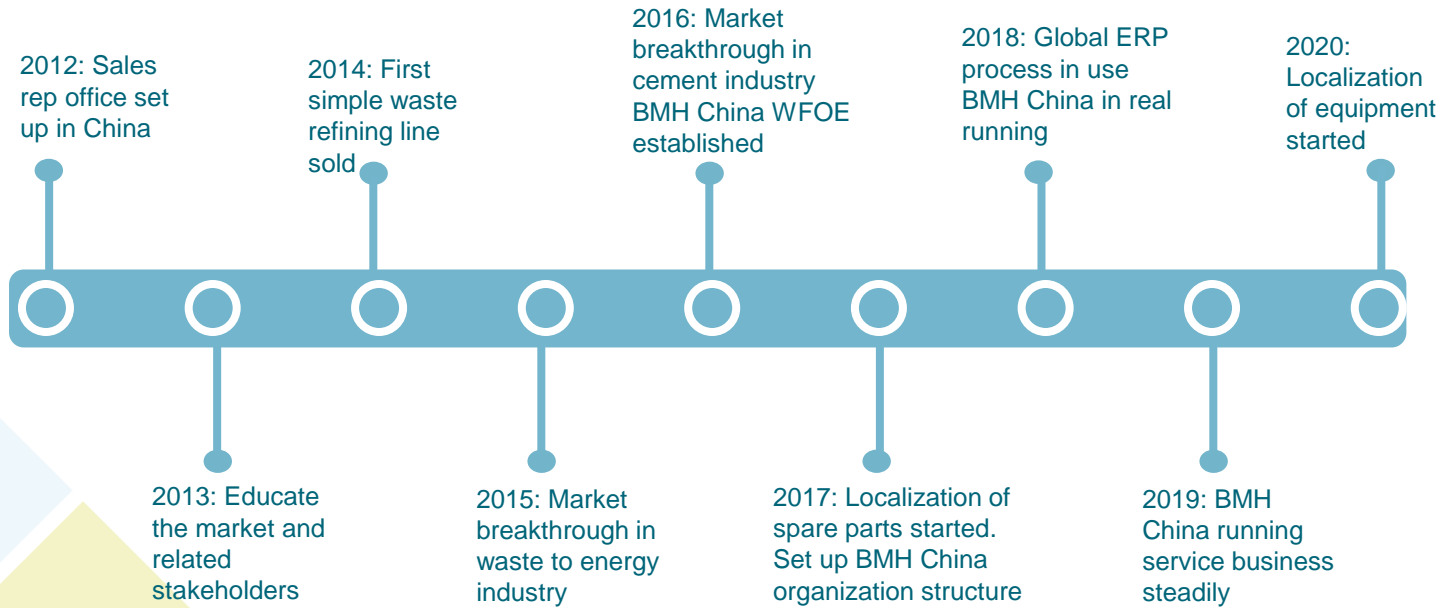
2012: Sales rep office set up in China

2013: Educate the market and related stakeholders

2014: First simple waste refining line sold

2015: Market breakthrough in waste to energy industry

2016: Market breakthrough in cement industry BMH China WFOE established

2017: Localization of spare parts started. Set up BMH China organization structure

2018: Global ERP process in use BMH China in real running

2019: BMH China running service business steadily

2020: Localization of equipment started